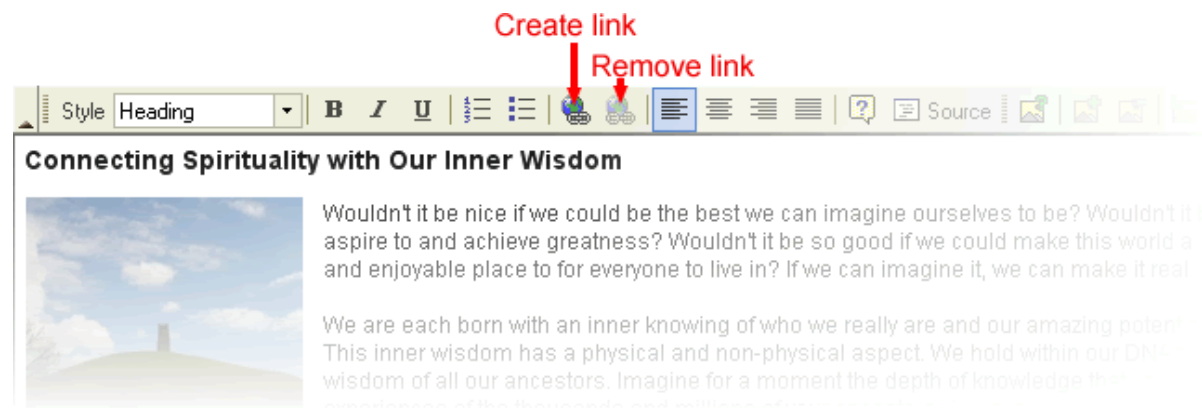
Create link

Remove link

Style Heading B I U Source

Connecting Spirituality with Our Inner Wisdom

Wouldn't it be nice if we could be the best we can imagine ourselves to be? Wouldn't it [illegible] aspire to and achieve greatness? Wouldn't it be so good if we could make this world a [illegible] and enjoyable place to for everyone to live in? If we can imagine it, we can make it real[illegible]

We are each born with an inner knowing of who we really are and our amazing poten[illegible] This inner wisdom has a physical and non-physical aspect. We hold within our DN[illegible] wisdom of all our ancestors. Imagine for a moment the depth of knowledge th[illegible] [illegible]